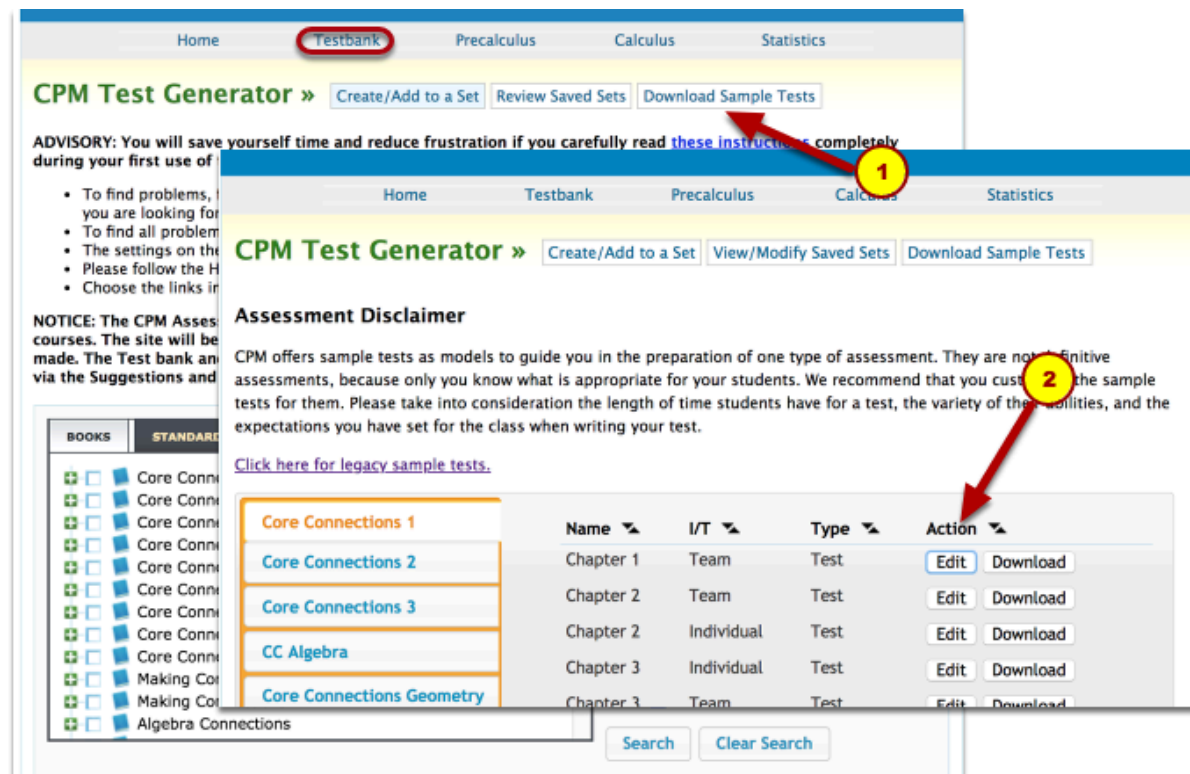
Home Testbank Precalculus Calculus Statistics

CPM Test Generator » Create/Add to a Set Review Saved Sets Download Sample Tests

ADVISORY: You will save yourself time and reduce frustration if you carefully read these instructions completely during your first use of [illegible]

- To find problems, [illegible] you are looking for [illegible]
- To find all problem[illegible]
- The settings on the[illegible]
- Please follow the H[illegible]
- Choose the links in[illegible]

NOTICE: The CPM Asses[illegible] courses. The site will be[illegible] made. The Test bank an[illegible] via the Suggestions and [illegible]

BOOKS STANDARD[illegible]

Core Conn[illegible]
Core Conn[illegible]
Core Conn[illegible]
Core Conn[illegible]
Core Conn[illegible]
Core Conn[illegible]
Core Conn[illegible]
Core Conn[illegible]
Core Conn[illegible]
Making Co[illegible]
Making Co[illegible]
Algebra Connections

Search Clear Search

1

Home Testbank Precalculus Calculus Statistics

CPM Test Generator » Create/Add to a Set View/Modify Saved Sets Download Sample Tests

Assessment Disclaimer

CPM offers sample tests as models to guide you in the preparation of one type of assessment. They are not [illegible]finitive assessments, because only you know what is appropriate for your students. We recommend that you cust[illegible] the sample tests for them. Please take into consideration the length of time students have for a test, the variety of the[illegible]bilities, and the expectations you have set for the class when writing your test.

2

Click here for legacy sample tests.

Core Connections 1
Core Connections 2
Core Connections 3
CC Algebra
Core Connections Geometry

| Name | I/T | Type | Action |
|---|---|---|---|
| Chapter 1 | Team | Test | Edit Download |
| Chapter 2 | Team | Test | Edit Download |
| Chapter 2 | Individual | Test | Edit Download |
| Chapter 3 | Individual | Test | Edit Download |
| Chapter 3 | Team | Test | Edit Download |